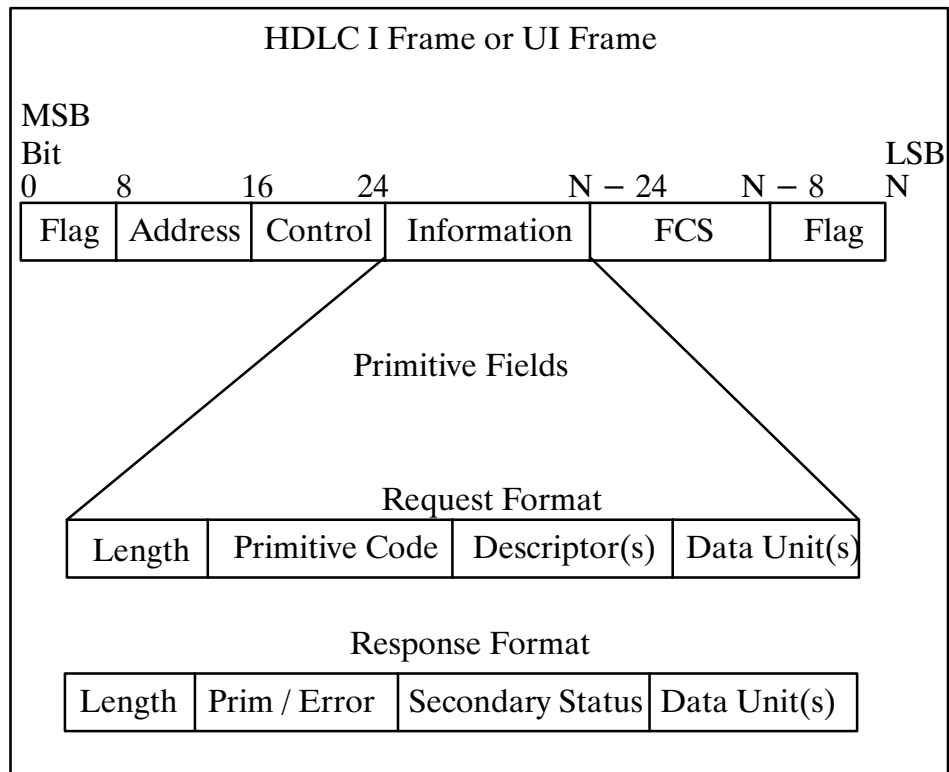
HDLC I Frame or UI Frame

MSB
Bit
0 8 16 24 N − 24 N − 8 N
LSB

| Flag | Address | Control | Information | FCS | Flag |
|---|---|---|---|---|---|

Primitive Fields

Request Format

| Length | Primitive Code | Descriptor(s) | Data Unit(s) |
|---|---|---|---|

Response Format

| Length | Prim / Error | Secondary Status | Data Unit(s) |
|---|---|---|---|